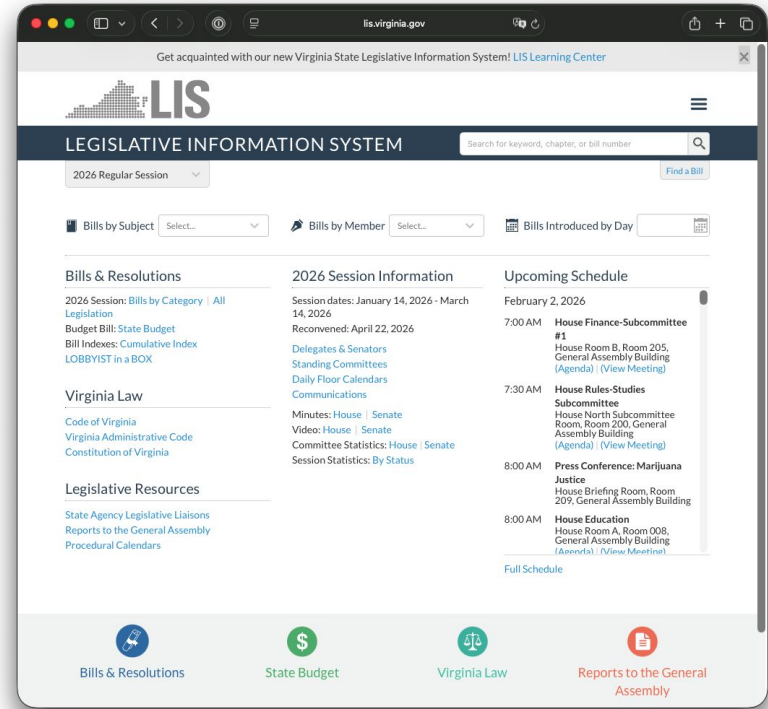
lis.virginia.gov

Get acquainted with our new Virginia State Legislative Information System! LIS Learning Center

LIS

LEGISLATIVE INFORMATION SYSTEM

Search for keyword, chapter, or bill number

2026 Regular Session

Find a Bill

Bills by Subject Select...

Bills by Member Select...

Bills Introduced by Day

Bills & Resolutions

2026 Session: Bills by Category | All Legislation
Budget Bill: State Budget
Bill Indexes: Cumulative Index
LOBBYIST in a BOX

Virginia Law

Code of Virginia
Virginia Administrative Code
Constitution of Virginia

Legislative Resources

State Agency Legislative Liaisons
Reports to the General Assembly
Procedural Calendars

2026 Session Information

Session dates: January 14, 2026 - March 14, 2026
Reconvened: April 22, 2026

Delegates & Senators
Standing Committees
Daily Floor Calendars
Communications

Minutes: House | Senate
Video: House | Senate
Committee Statistics: House | Senate
Session Statistics: By Status

Upcoming Schedule

February 2, 2026

7:00 AM House Finance-Subcommittee #1
House Room B, Room 205, General Assembly Building
(Agenda) | (View Meeting)

7:30 AM House Rules-Studies Subcommittee
House North Subcommittee Room, Room 200, General Assembly Building
(Agenda) | (View Meeting)

8:00 AM Press Conference: Marijuana Justice
House Briefing Room, Room 209, General Assembly Building

8:00 AM House Education
House Room A, Room 008, General Assembly Building
(Agenda) | (View Meeting)

Full Schedule

Bills & Resolutions

State Budget

Virginia Law

Reports to the General Assembly